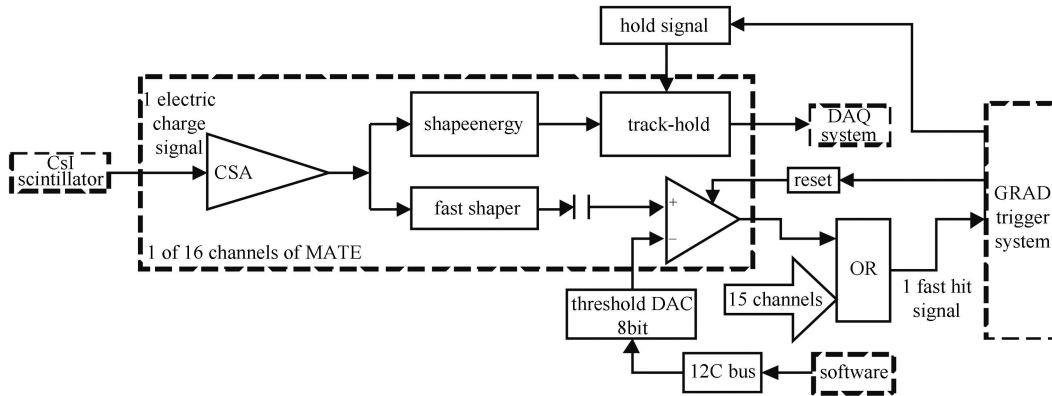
hold signal

1 electric charge signal

CsI scintillator

CSA

shapeenergy

track-hold

DAQ system

fast shaper

reset

+

−

GRAD trigger system

1 of 16 channels of MATE

OR

15 channels

1 fast hit signal

threshold DAC 8bit

12C bus

software